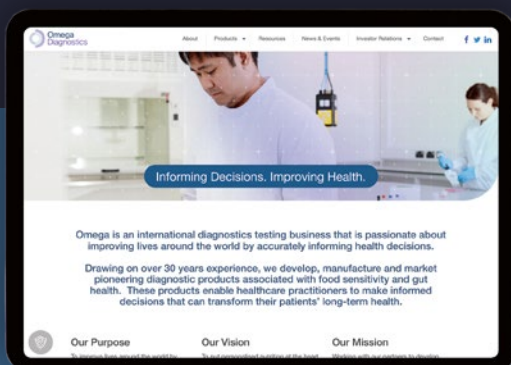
Omega Diagnostics

About Products Resources News & Events Investor Relations Contact

f y in

Informing Decisions. Improving Health.

Omega is an international diagnostics testing business that is passionate about improving lives around the world by accurately informing health decisions.

Drawing on over 30 years experience, we develop, manufacture and market pioneering diagnostic products associated with food sensitivity and gut health. These products enable healthcare practitioners to make informed decisions that can transform their patients' long-term health.

Our Purpose

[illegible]

Our Vision

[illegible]

Our Mission

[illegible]